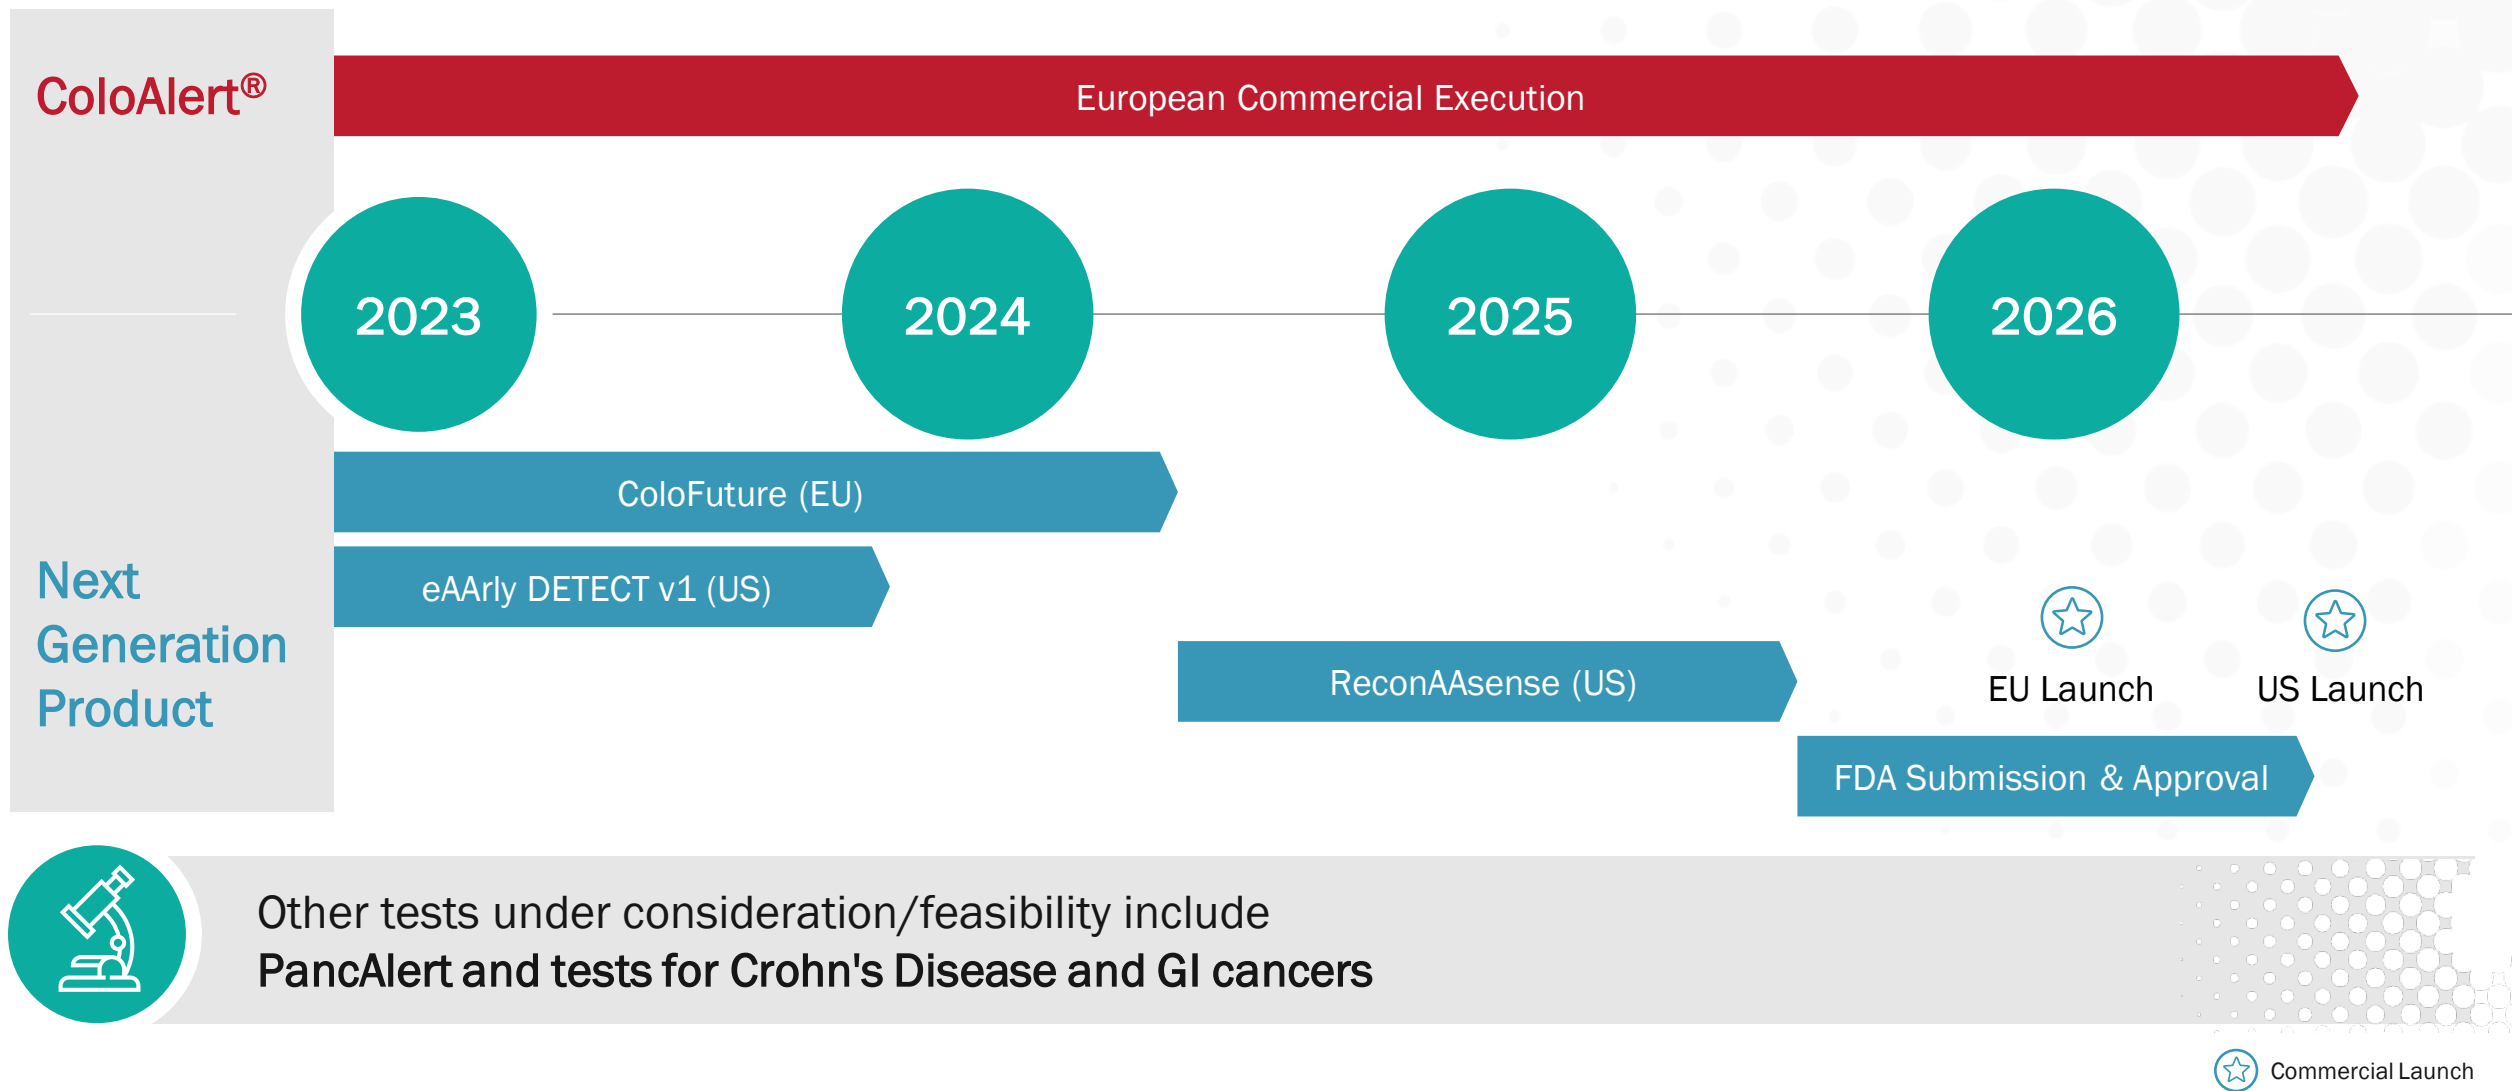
ColoAlert®

European Commercial Execution

2023

2024

2025

2026

ColoFuture (EU)

eAArly DETECT v1 (US)

Next Generation Product

ReconAAsense (US)

EU Launch

US Launch

FDA Submission & Approval

Other tests under consideration/feasibility include
PancAlert and tests for Crohn's Disease and GI cancers

Commercial Launch